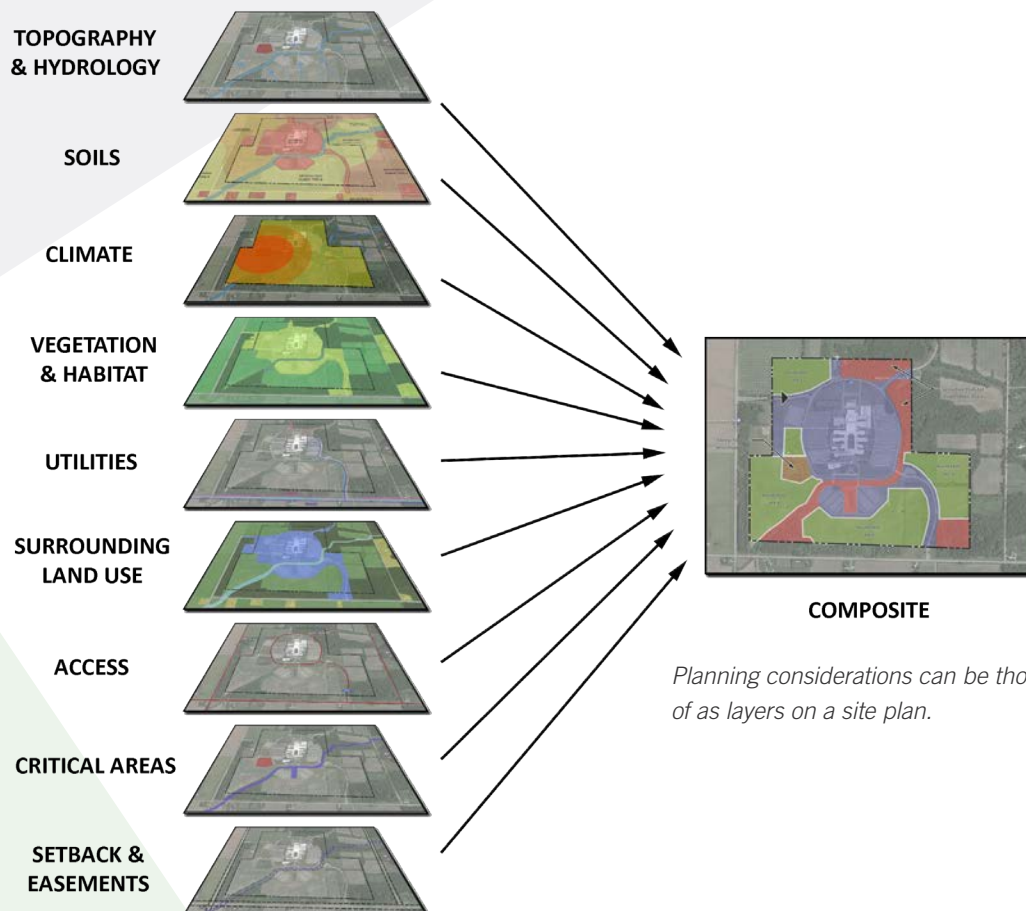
TOPOGRAPHY & HYDROLOGY

SOILS

CLIMATE

VEGETATION & HABITAT

UTILITIES

SURROUNDING LAND USE

ACCESS

CRITICAL AREAS

SETBACK & EASEMENTS

COMPOSITE

*Planning considerations can be tho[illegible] of as layers on a site plan.*